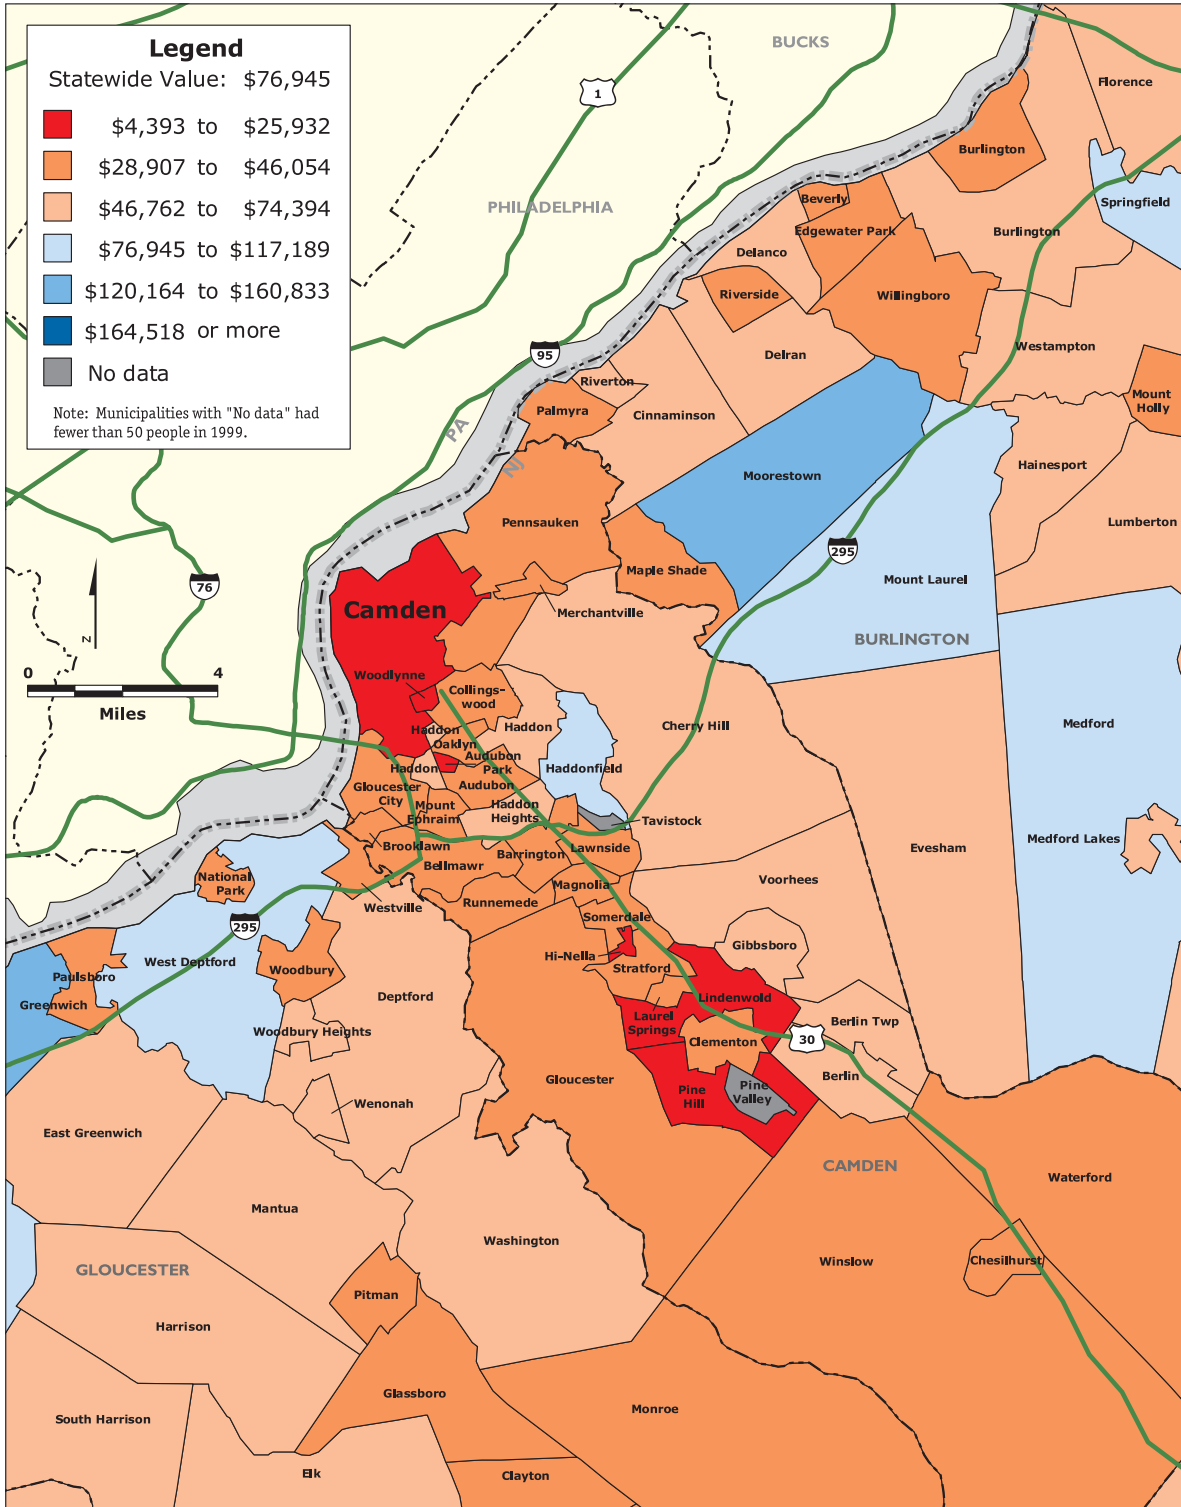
Legend
Statewide Value: $76,945
$4,393 to $25,932
$28,907 to $46,054
$46,762 to $74,394
$76,945 to $117,189
$120,164 to $160,833
$164,518 or more
No data
Note: Municipalities with "No data" had fewer than 50 people in 1999.

BUCKS
1
PHILADELPHIA
95
PA
NJ
76
N
0
4
Miles
Florence
Burlington
Springfield
Beverly
Edgewater Park
Burlington
Delanco
Riverside
Willingboro
Delran
Westampton
Mount Holly
Riverton
Palmyra
Cinnaminson
Moorestown
Hainesport
Lumberton
Pennsauken
295
Maple Shade
Mount Laurel
Camden
Merchantville
BURLINGTON
Woodlynne
Collingswood
Haddon
Cherry Hill
Medford
Haddon
Oaklyn
Audubon Park
Haddon
Haddonfield
Gloucester City
Audubon
Mount Ephraim
Haddon Heights
Tavistock
Evesham
Medford Lakes
Brooklawn
Lawnside
Barrington
Bellmawr
National Park
Magnolia
Voorhees
Westville
Runnemede
295
Somerdale
Gibbsboro
West Deptford
Hi-Nella
Paulsboro
Stratford
Woodbury
Lindenwold
Greenwich
Deptford
Laurel Springs
Berlin Twp
Woodbury Heights
30
Clementon
Gloucester
Berlin
Pine Hill
Pine Valley
Wenonah
East Greenwich
CAMDEN
Waterford
Mantua
Washington
Winslow
Chesilhurst
GLOUCESTER
Pitman
Harrison
Glassboro
Monroe
South Harrison
Elk
Clayton